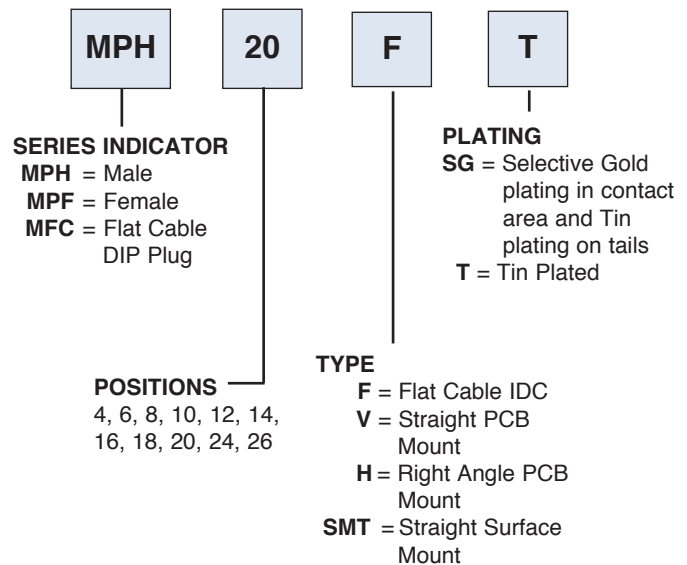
MPH 20 F T

SERIES INDICATOR
MPH = Male
MPF = Female
MFC = Flat Cable DIP Plug

PLATING
SG = Selective Gold plating in contact area and Tin plating on tails
T = Tin Plated

POSITIONS
4, 6, 8, 10, 12, 14, 16, 18, 20, 24, 26

TYPE
F = Flat Cable IDC
V = Straight PCB Mount
H = Right Angle PCB Mount
SMT = Straight Surface Mount